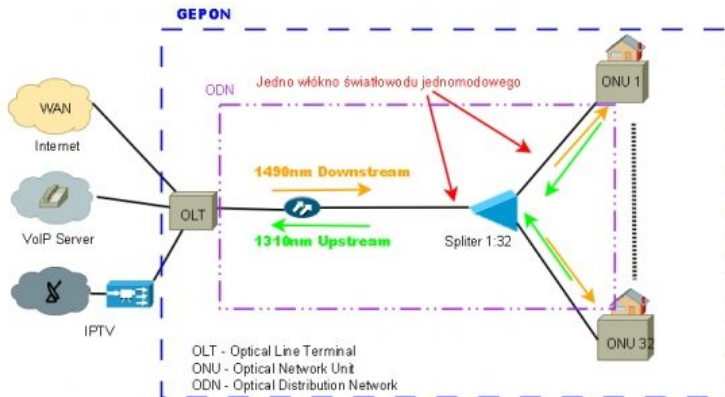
GEPON

ODN

Jedno włókno światłowodu jednomodowego

ONU 1

WAN

Internet

1490nm Downstream

VoIP Server

OLT

1310nm Upstream

Spliter 1:32

IPTV

ONU 32

OLT - Optical Line Terminal
ONU - Optical Network Unit
ODN - Optical Distribution Network